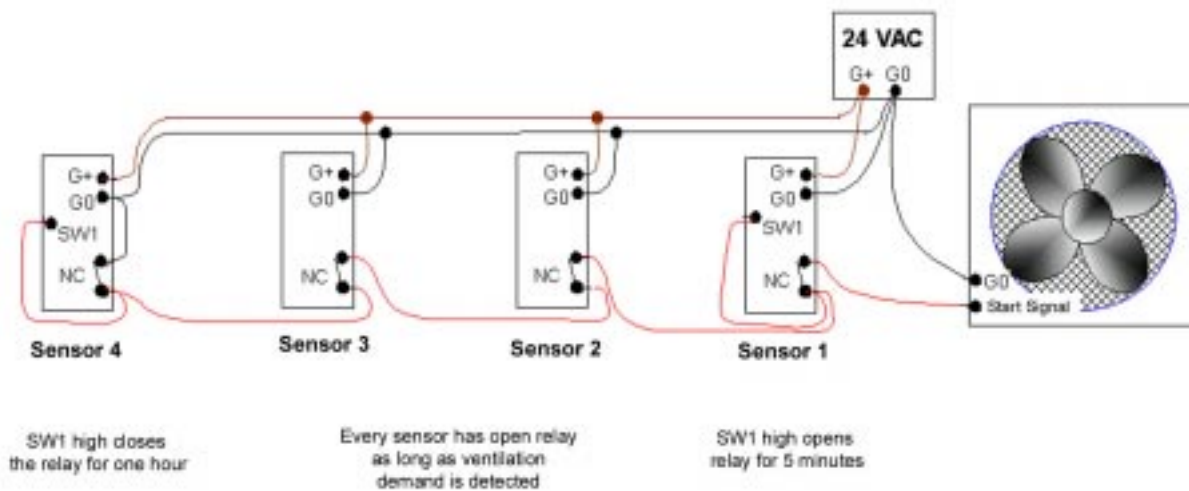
24 VAC
G+ G0

G+
G0
SW1
NC

G+
G0
NC

G+
G0
NC

G+
G0
SW1
NC

G0
Start Signal

Sensor 4

Sensor 3

Sensor 2

Sensor 1

SW1 high closes the relay for one hour

Every sensor has open relay as long as ventilation demand is detected

SW1 high opens relay for 5 minutes